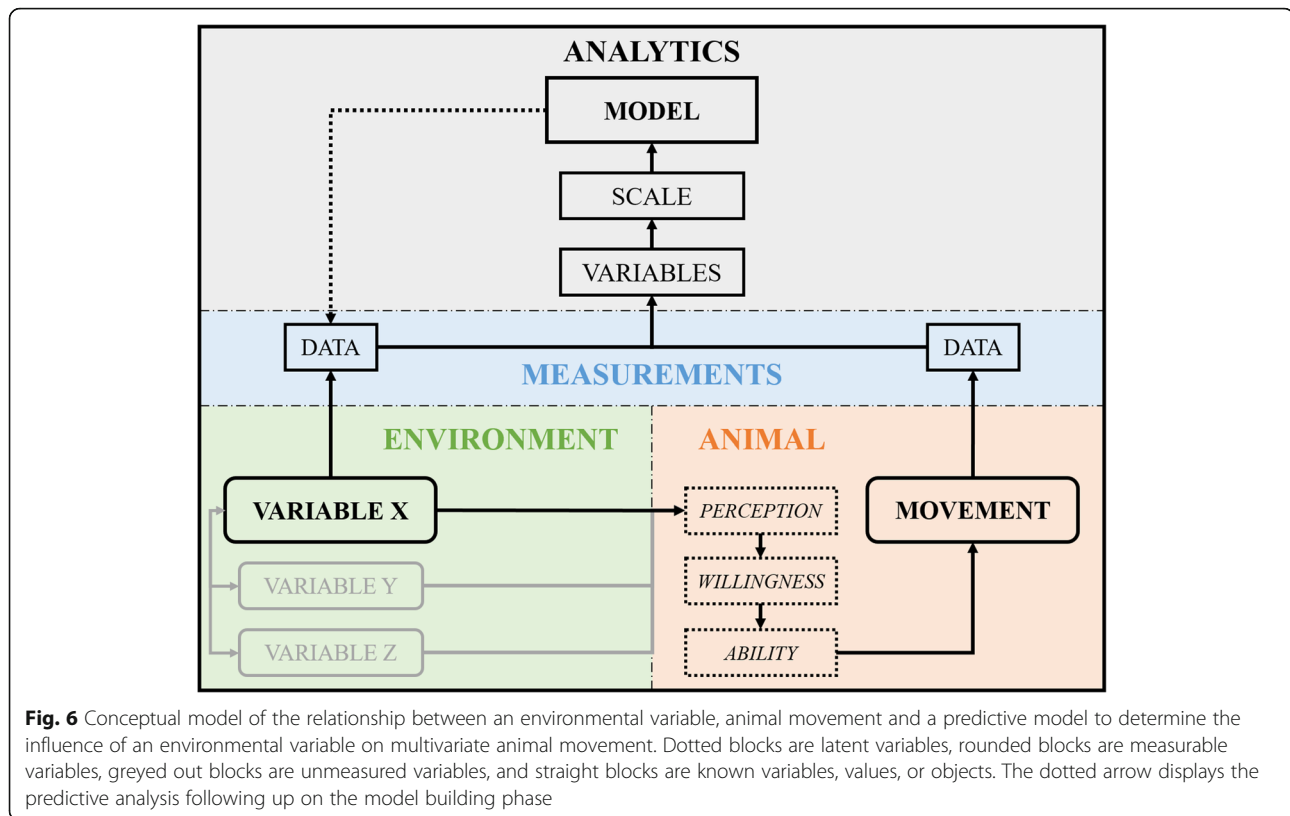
ANALYTICS

MODEL

SCALE

VARIABLES

DATA

MEASUREMENTS

DATA

ENVIRONMENT

ANIMAL

VARIABLE X

PERCEPTION

MOVEMENT

VARIABLE Y

WILLINGNESS

VARIABLE Z

ABILITY

**Fig. 6** Conceptual model of the relationship between an environmental variable, animal movement and a predictive model to determine the influence of an environmental variable on multivariate animal movement. Dotted blocks are latent variables, rounded blocks are measurable variables, greyed out blocks are unmeasured variables, and straight blocks are known variables, values, or objects. The dotted arrow displays the predictive analysis following up on the model building phase